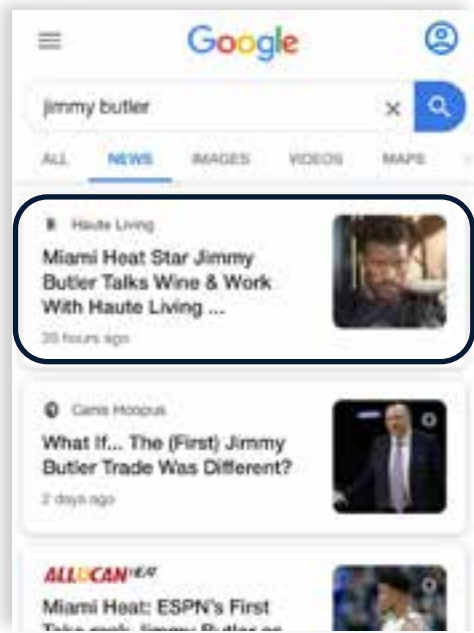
Google

jimmy butler ×

ALL NEWS IMAGES VIDEOS MAPS

Haute Living
Miami Heat Star Jimmy Butler Talks Wine & Work With Haute Living ...
20 hours ago

Canis Hoopus
What If... The (First) Jimmy Butler Trade Was Different?
2 days ago

ALLUCANHEAT
Miami Heat: ESPN's First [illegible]